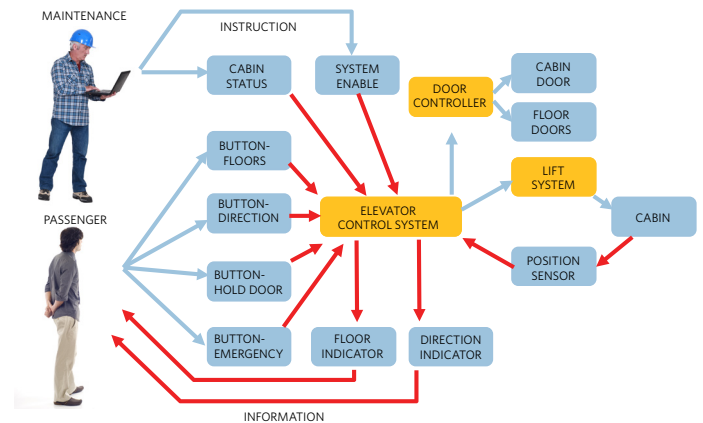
MAINTENANCE

INSTRUCTION

CABIN STATUS

SYSTEM ENABLE

DOOR CONTROLLER

CABIN DOOR

FLOOR DOORS

BUTTON-FLOORS

LIFT SYSTEM

PASSENGER

BUTTON-DIRECTION

ELEVATOR CONTROL SYSTEM

CABIN

BUTTON-HOLD DOOR

POSITION SENSOR

BUTTON-EMERGENCY

FLOOR INDICATOR

DIRECTION INDICATOR

INFORMATION